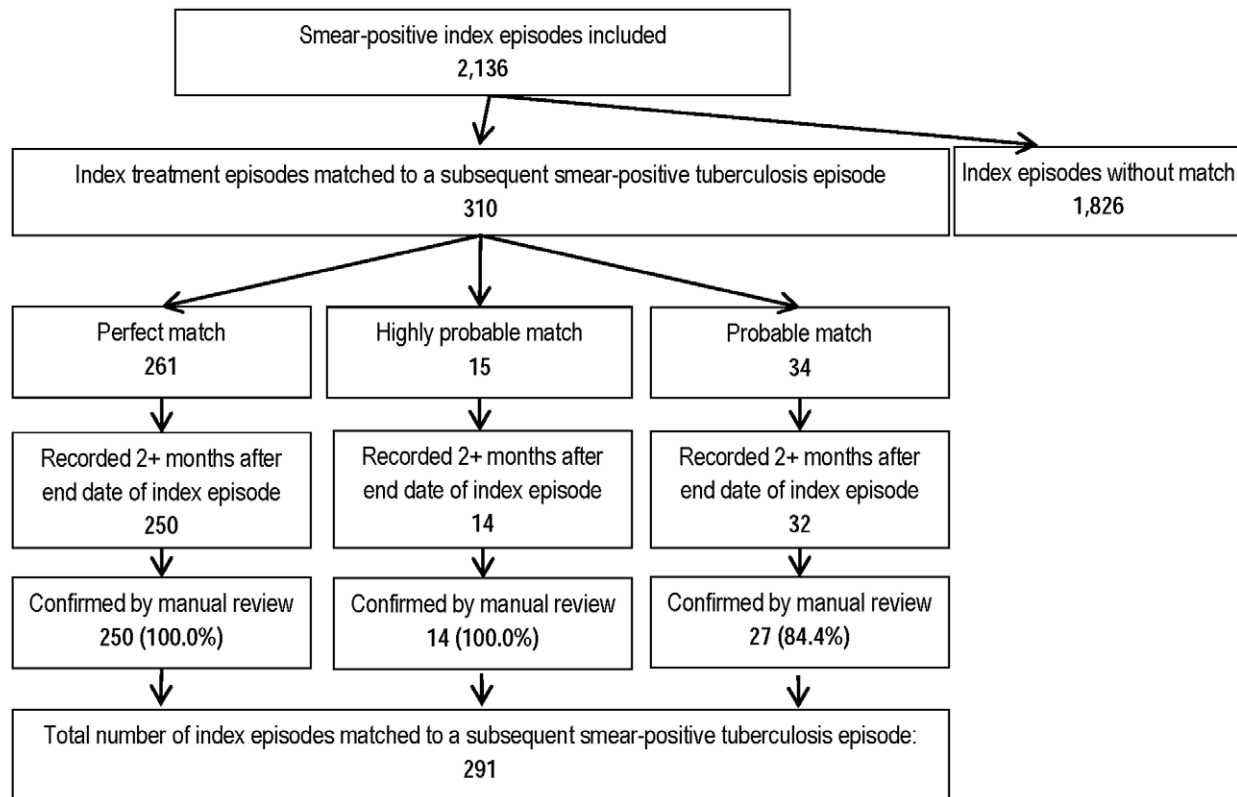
Smear-positive index episodes included
2,136

Index treatment episodes matched to a subsequent smear-positive tuberculosis episode
310

Index episodes without match
1,826

Perfect match
261

Highly probable match
15

Probable match
34

Recorded 2+ months after end date of index episode
250

Recorded 2+ months after end date of index episode
14

Recorded 2+ months after end date of index episode
32

Confirmed by manual review
250 (100.0%)

Confirmed by manual review
14 (100.0%)

Confirmed by manual review
27 (84.4%)

Total number of index episodes matched to a subsequent smear-positive tuberculosis episode:
291